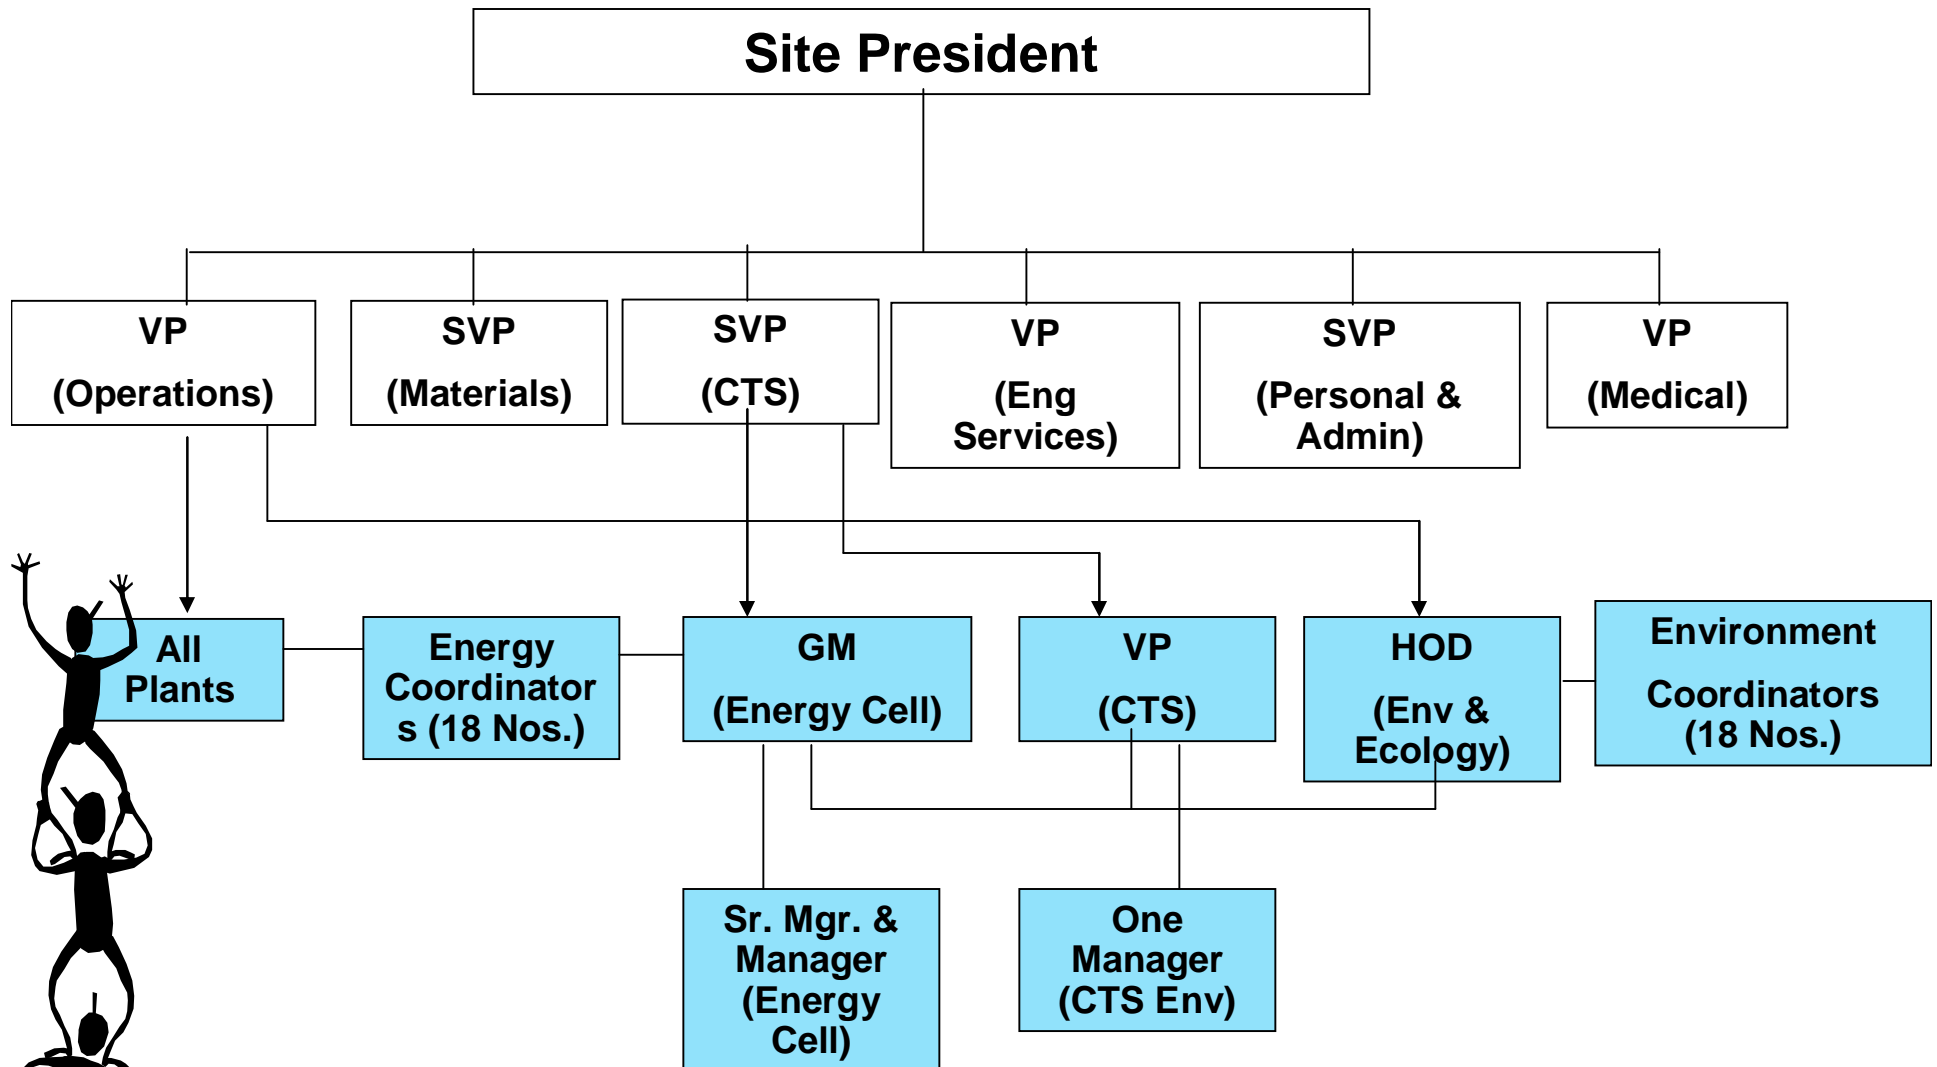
Site President

VP
(Operations)

SVP
(Materials)

SVP
(CTS)

VP
(Eng Services)

SVP
(Personal & Admin)

VP
(Medical)

All Plants

Energy Coordinators (18 Nos.)

GM
(Energy Cell)

VP
(CTS)

HOD
(Env & Ecology)

Environment
Coordinators (18 Nos.)

Sr. Mgr. & Manager (Energy Cell)

One Manager (CTS Env)